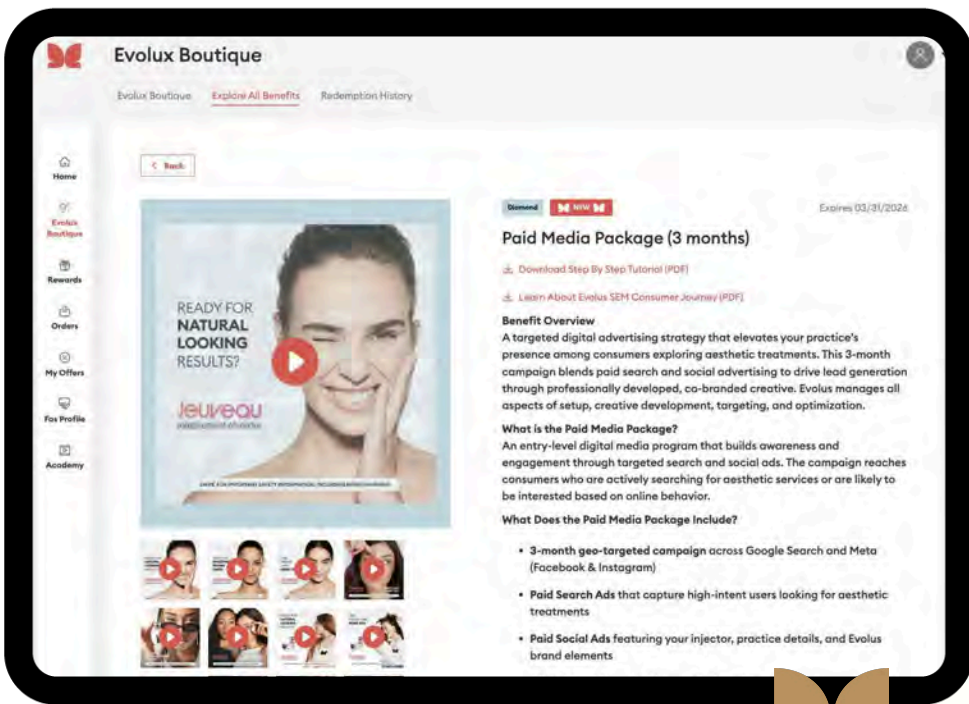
Evolux Boutique

Evolux Boutique Explore All Benefits Redemption History

Home
Evolux Boutique
Rewards
Orders
My Offers
Fox Profile
Academy

< Back

READY FOR NATURAL LOOKING RESULTS?

Jeuveau

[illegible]

Diamond NEW

Expires 03/31/2026

Paid Media Package (3 months)

Download Step By Step Tutorial (PDF)

Learn About Evolus SEM Consumer Journey (PDF)

Benefit Overview
A targeted digital advertising strategy that elevates your practice's presence among consumers exploring aesthetic treatments. This 3-month campaign blends paid search and social advertising to drive lead generation through professionally developed, co-branded creative. Evolus manages all aspects of setup, creative development, targeting, and optimization.

What is the Paid Media Package?
An entry-level digital media program that builds awareness and engagement through targeted search and social ads. The campaign reaches consumers who are actively searching for aesthetic services or are likely to be interested based on online behavior.

What Does the Paid Media Package Include?

• 3-month geo-targeted campaign across Google Search and Meta (Facebook & Instagram)

• Paid Search Ads that capture high-intent users looking for aesthetic treatments

• Paid Social Ads featuring your injector, practice details, and Evolus brand elements